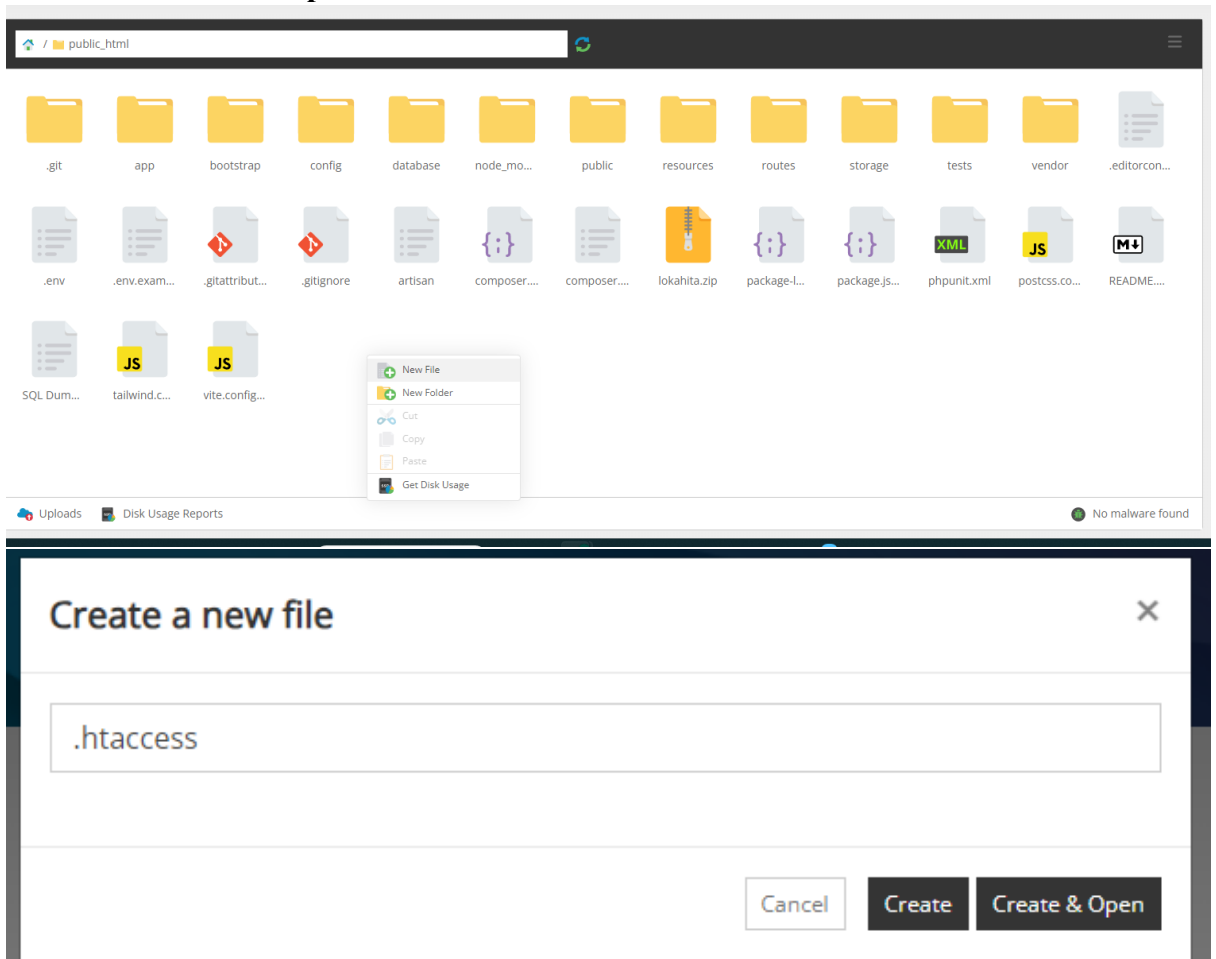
/ public_html

.git
app
bootstrap
config
database
node_mo...
public
resources
routes
storage
tests
vendor
.editorcon...

.env
.env.exam...
.gitattribut...
.gitignore
artisan
composer....
composer....
lokahita.zip
package-l...
package.js...
phpunit.xml
postcss.co...
README....

SQL Dum...
tailwind.c...
vite.config...

New File
New Folder
Cut
Copy
Paste
Get Disk Usage

Uploads
Disk Usage Reports
No malware found

Create a new file

.htaccess

Cancel
Create
Create & Open